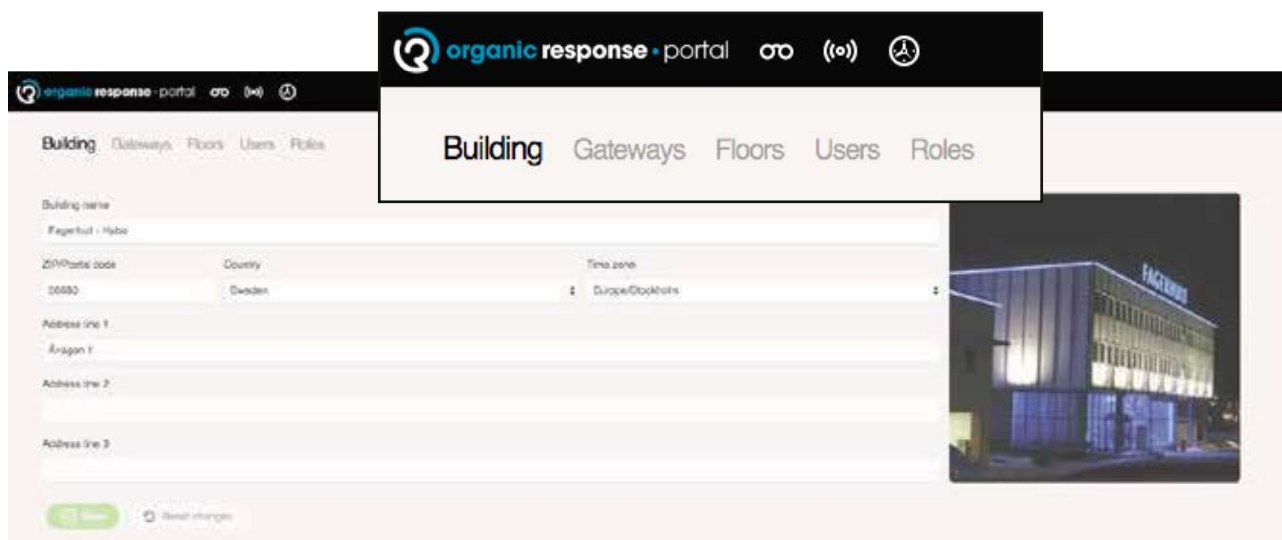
organic response · portal

Building Gateways Floors Users Roles

organic response · portal

Building Gateways Floors Users Roles

Building name

Fagerhult - Habo

ZIP/Postal code

56680

Country

Sweden

Time zone

Europe/Stockholm

Address line 1

Åvägen 1

Address line 2

Address line 3

FAGERHULT

Save

Reset changes